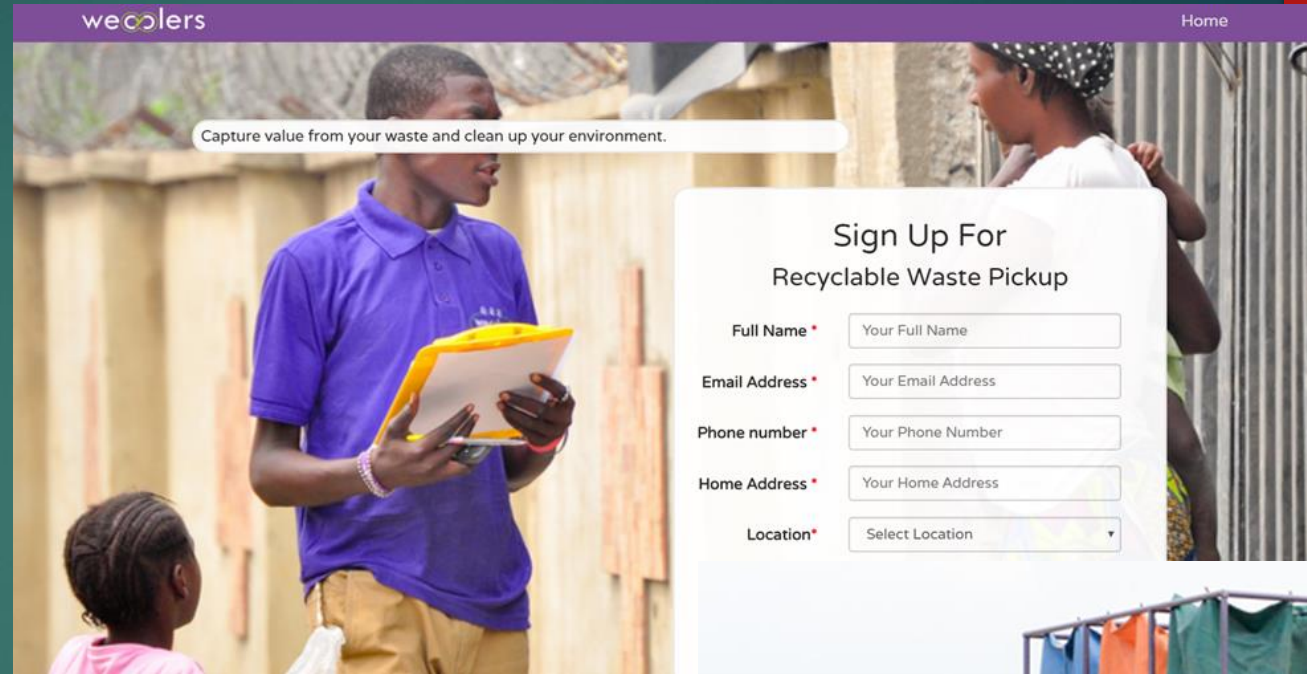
wecyclers

Home

Capture value from your waste and clean up your environment.

Sign Up For
Recyclable Waste Pickup

Full Name * Your Full Name

Email Address * Your Email Address

Phone number * Your Phone Number

Home Address * Your Home Address

Location* Select Location